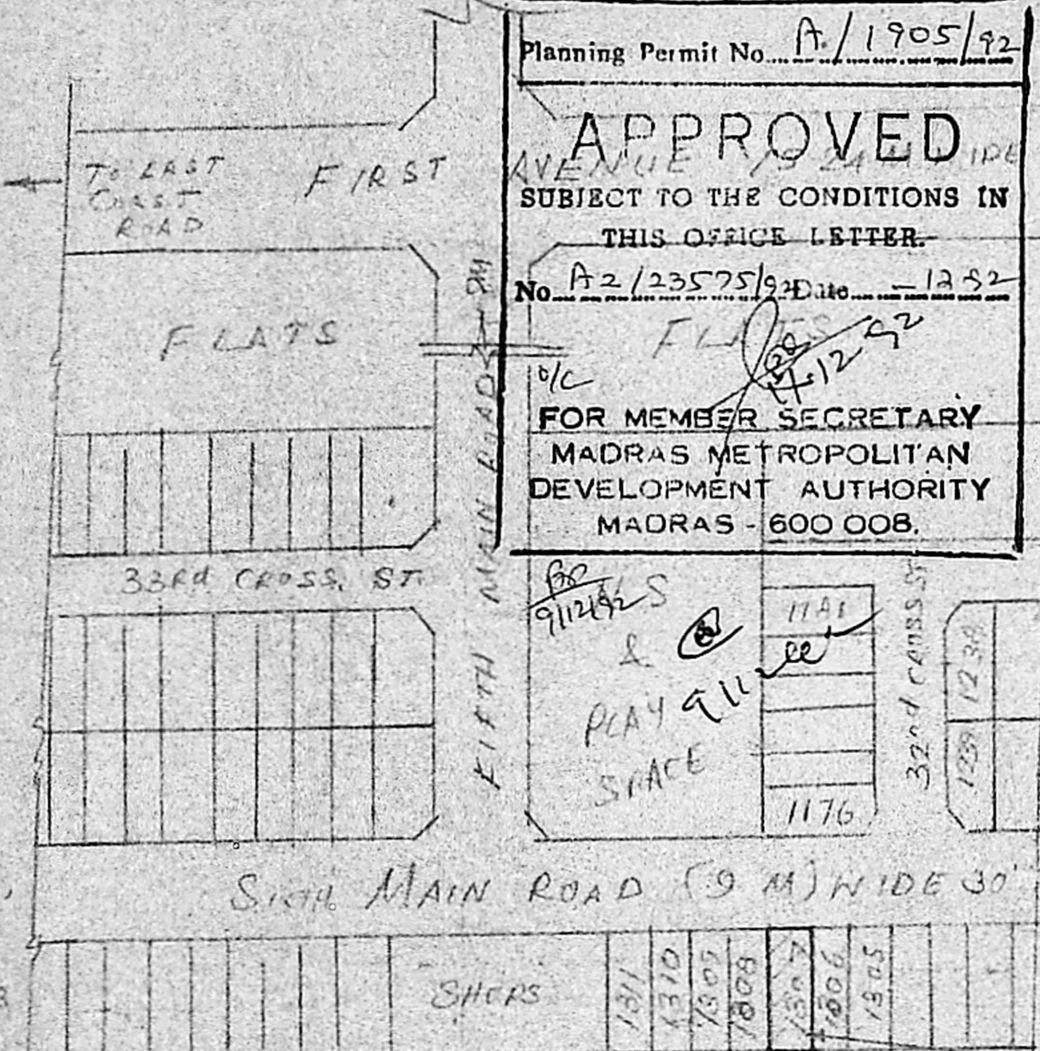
Planning Permit No. A/1905/92

APPROVED
SUBJECT TO THE CONDITIONS IN THIS OFFICE LETTER.
No. A2/23575/92 Date -12-92

o/c
7/12/92

FOR MEMBER SECRETARY
MADRAS METROPOLITAN DEVELOPMENT AUTHORITY
MADRAS - 600 008.

TO EAST COAST ROAD

FIRST AVENUE (9 M) WIDE

FLATS

FLATS

9M

FIFTH MAIN ROAD

33rd CROSS. ST

9/12/92

S & PLAY SPACE

9/12

1141

1176

32nd CROSS ST

1238

1239

SIXTH MAIN ROAD (9 M) WIDE 30'

SHOPS

1311

1310

1309

1308

1307

1306

1305